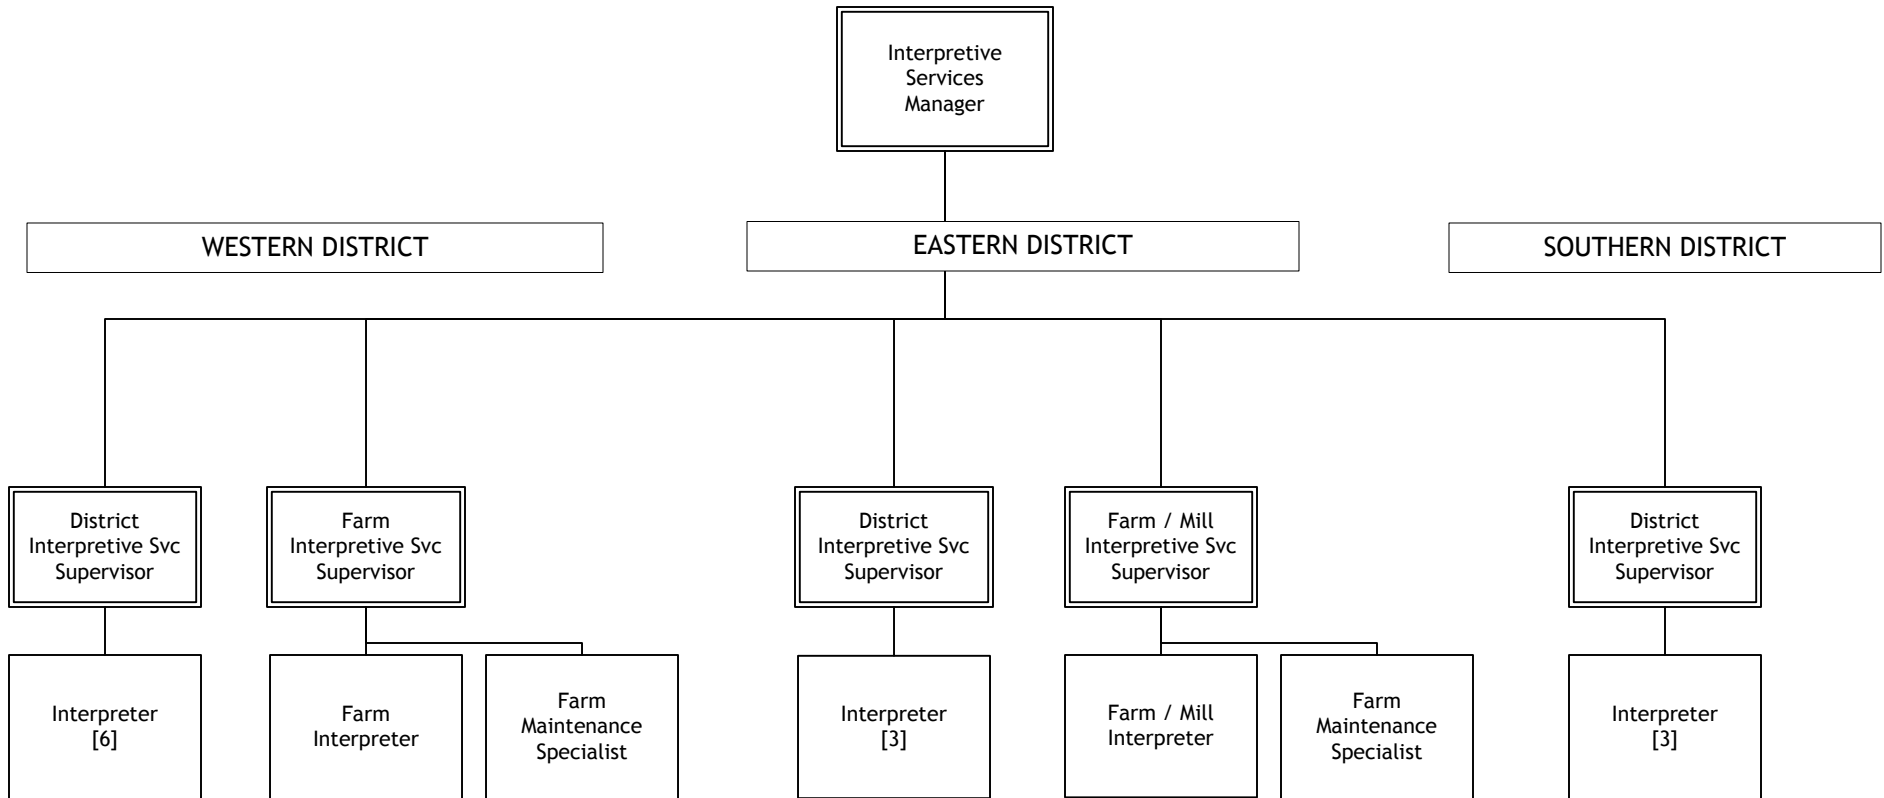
Interpretive Services Manager

WESTERN DISTRICT

EASTERN DISTRICT

SOUTHERN DISTRICT

District Interpretive Svc Supervisor

Farm Interpretive Svc Supervisor

District Interpretive Svc Supervisor

Farm / Mill Interpretive Svc Supervisor

District Interpretive Svc Supervisor

Interpreter [6]

Farm Interpreter

Farm Maintenance Specialist

Interpreter [3]

Farm / Mill Interpreter

Farm Maintenance Specialist

Interpreter [3]